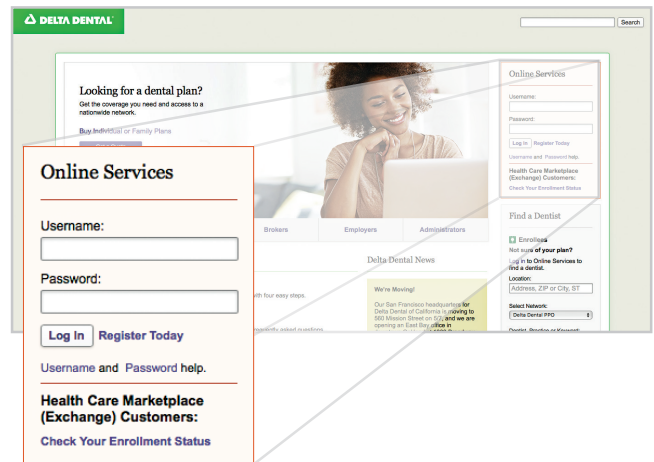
DELTA DENTAL

Search

Looking for a dental plan?

Get the coverage you need and access to a nationwide network.

Buy Individual or Family Plans

Online Services

Username:

Password:

Log In Register Today

Username and Password help.

Health Care Marketplace (Exchange) Customers:

Check Your Enrollment Status

Brokers

Employers

Administrators

Delta Dental News

We're Moving!

Our San Francisco headquarters for Delta Dental of California is moving to 560 Mission Street on 5/2, and we are opening an East Bay office in

with four easy steps.

frequently asked questions.

Find a Dentist

Enrollees

Not sure of your plan?

Log in to Online Services to find a dentist.

Location:

Address, ZIP or City, ST

Select Network:

Delta Dental PPO

Dentist, Practice or Keyword:

Online Services

Username:

Password:

Log In Register Today

Username and Password help.

Health Care Marketplace (Exchange) Customers:

Check Your Enrollment Status